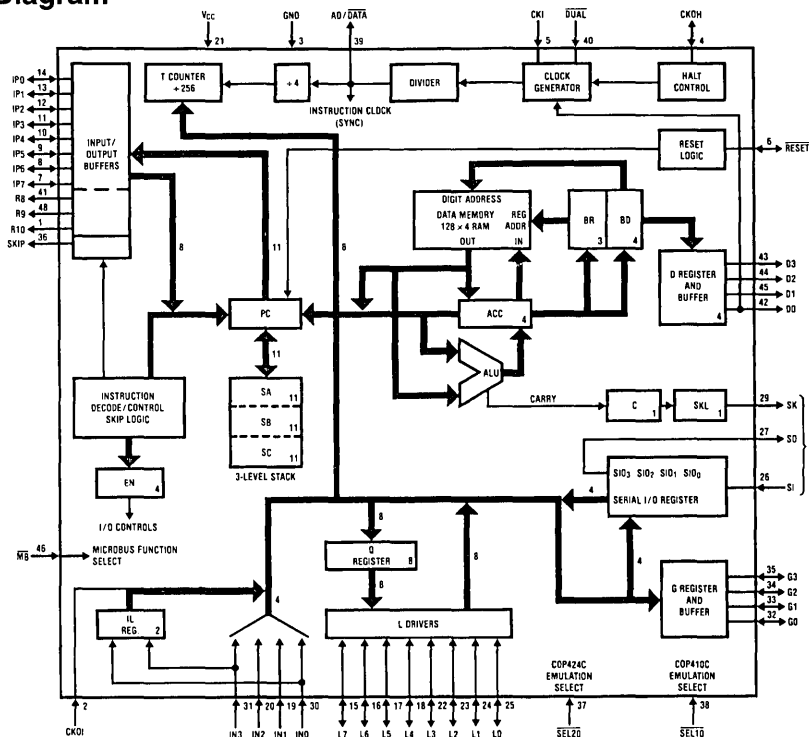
Diagram

$V_{CC}$ 21
GND 3
AD/$\overline{DATA}$ 39
CKI 5
$\overline{DUAL}$ 40
CKOH 4

T COUNTER ÷256
÷4
DIVIDER
CLOCK GENERATOR
HALT CONTROL
INSTRUCTION CLOCK (SYNC)

IP0 14
IP1 13
IP2 12
IP3 11
IP4 10
IP5 9
IP6 8
IP7 7
R8 41
R9 48
R10 1
SKIP 36

INPUT/ OUTPUT BUFFERS

RESET LOGIC
6 $\overline{RESET}$

DIGIT ADDRESS
DATA MEMORY 128 × 4 RAM
REG ADDR
OUT IN
BR 3
BD 4

8
11
6

D REGISTER AND BUFFER 4
43 D3
44 D2
45 D1
42 D0

PC
ACC 4
11
ALU

INSTRUCTION DECODE/CONTROL SKIP LOGIC

SA 11
SB 11
SC 11
3-LEVEL STACK

CARRY
C 1
SKL 1
29 SK
27 SO
26 SI

EN 4
I/O CONTROLS

$SIO_3$ $SIO_2$ $SIO_1$ $SIO_0$
SERIAL I/O REGISTER
4

$\overline{MB}$ 46 MICROBUS FUNCTION SELECT

8
Q REGISTER 8
8
4
4

IL REG. 2
L DRIVERS

G REGISTER AND BUFFER
35 G3
34 G2
33 G1
32 G0

COP424C EMULATION SELECT
COP410C EMULATION SELECT

2 CKOI
31 IN3
20 IN2
19 IN1
30 IN0
15 L7
16 L6
17 L5
18 L4
22 L3
23 L2
24 L1
25 L0
37 $\overline{SEL20}$
38 $\overline{SEL10}$